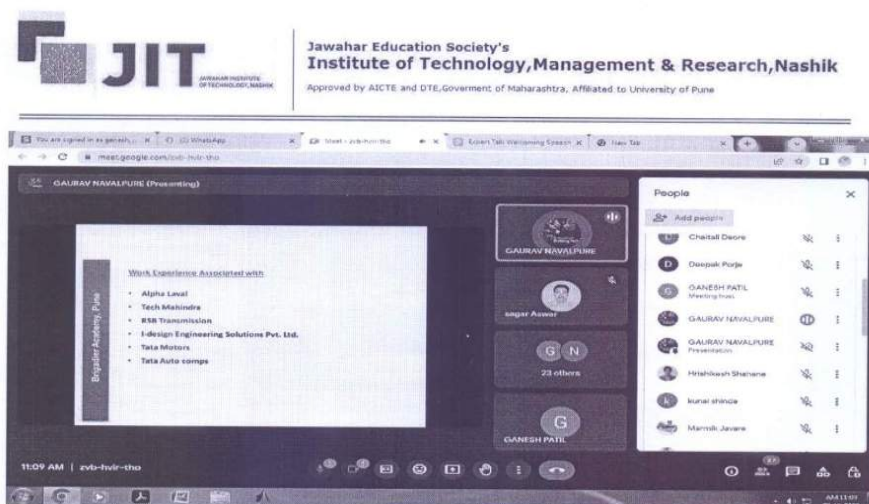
JIT
JAWAHAR INSTITUTE OF TECHNOLOGY, NASHIK

Jawahar Education Society's
Institute of Technology,Management & Research,Nashik
Approved by AICTE and DTE,Goverment of Maharashtra, Affiliated to University of Pune

You are signed in as ganesh... | WhatsApp | Meet - zvb-hvir-tho | Expert Talk Welcoming Speech | New Tab

meet.google.com/zvb-hvir-tho

GAURAV NAVALPURE (Presenting)

Brigadier Academy, Pune

Work Experience Associated with
• Alpha Laval
• Tech Mahindra
• RSB Transmission
• I-design Engineering Solutions Pvt. Ltd.
• Tata Motors
• Tata Auto comps

GAURAV NAVALPURE
sagar Aswar
G N
23 others
G
GANESH PATIL

People
Add people
Chaitali Deore
Deepak Porje
GANESH PATIL
Meeting host
GAURAV NAVALPURE
GAURAV NAVALPURE
Presentation
Hrishikesh Shahane
kunal shinde
Marmik Javare

11:09 AM | zvb-hvir-tho